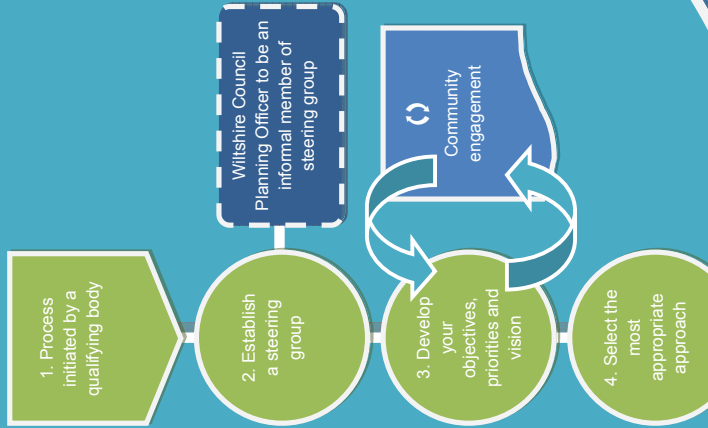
1. Process initiated by a qualifying body

2. Establish a steering group

Wiltshire Council Planning Officer to be an infomal member of steering group

3. Develop your objectives, priorities and vision

Community engagement

4. Select the most appropriate approach